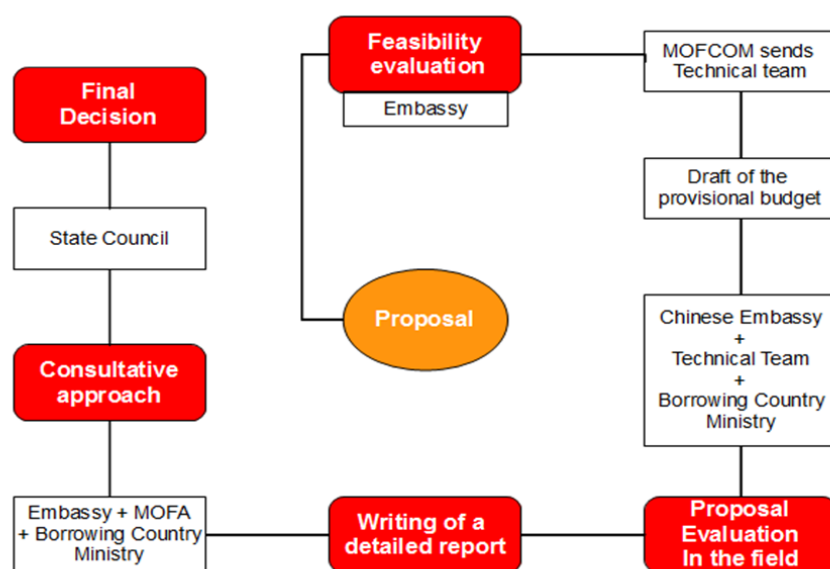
Final Decision

State Council

Consultative approach

Embassy + MOFA + Borrowing Country Ministry

Feasibility evaluation

Embassy

Proposal

Writing of a detailed report

MOFCOM sends Technical team

Draft of the provisional budget

Chinese Embassy + Technical Team + Borrowing Country Ministry

Proposal Evaluation In the field